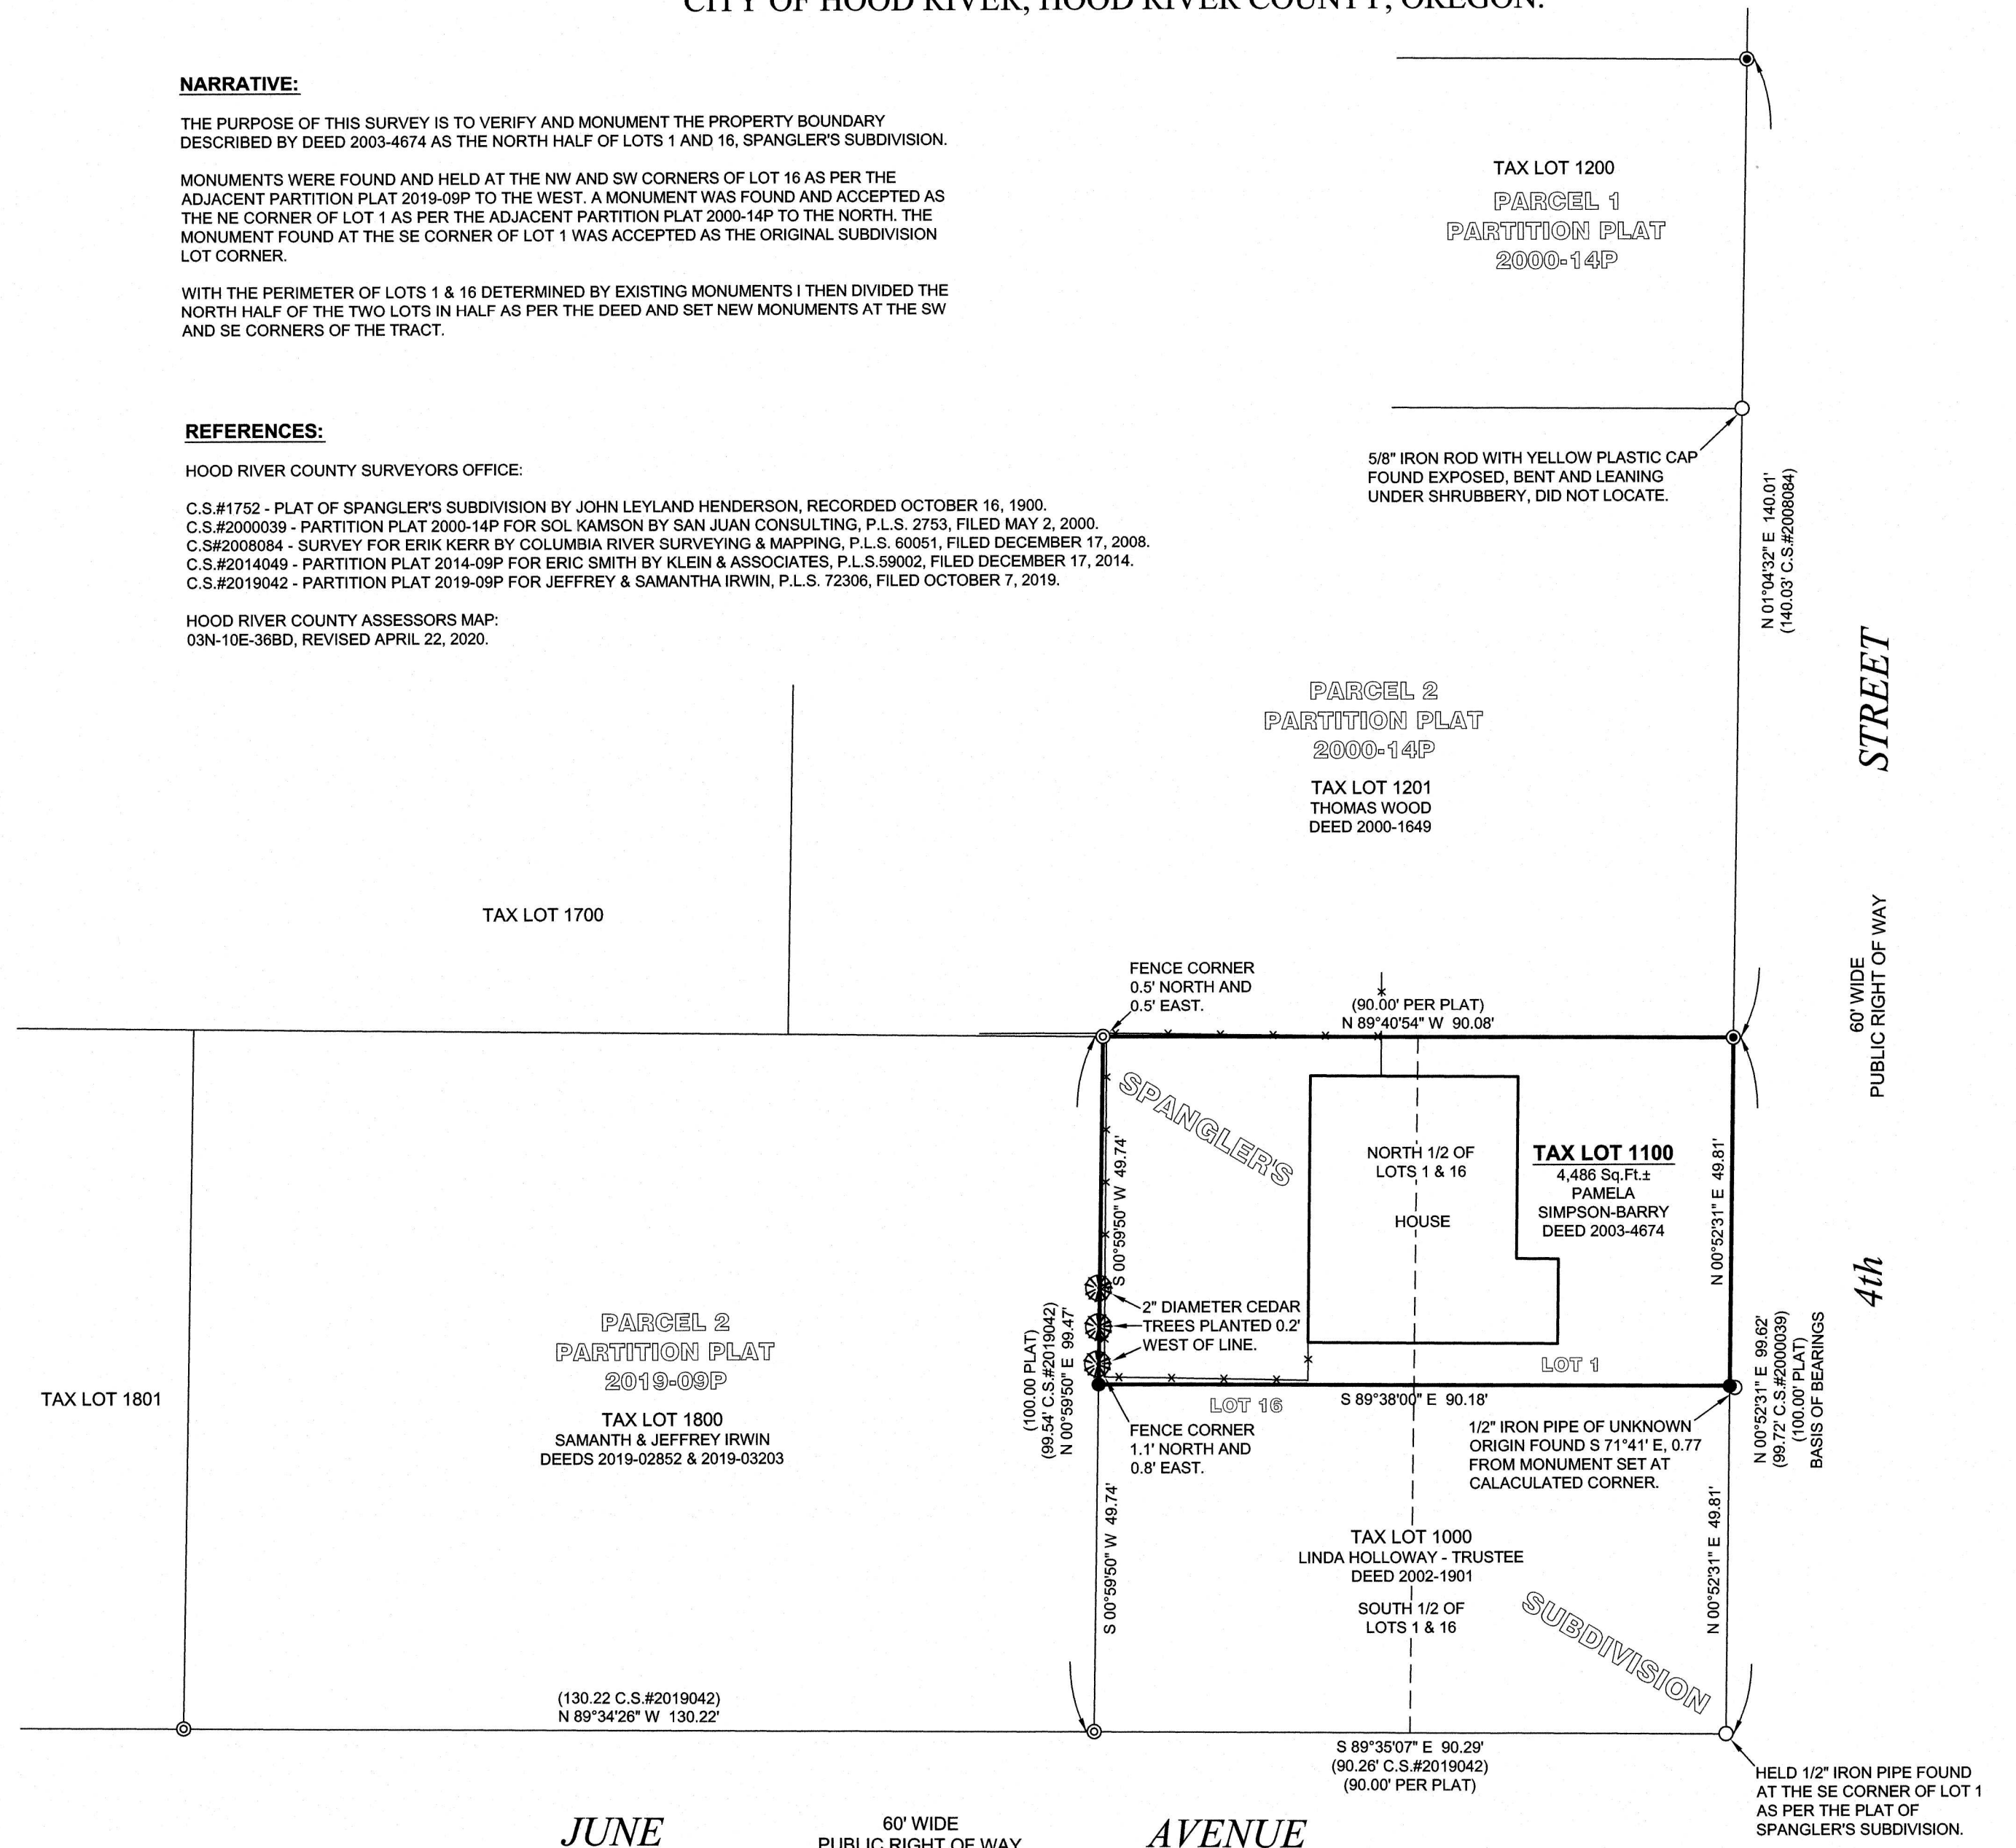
CITY OF HOOD RIVER, HOOD RIVER COUNTY, OREGON.

NARRATIVE:

THE PURPOSE OF THIS SURVEY IS TO VERIFY AND MONUMENT THE PROPERTY BOUNDARY DESCRIBED BY DEED 2003-4674 AS THE NORTH HALF OF LOTS 1 AND 16, SPANGLER'S SUBDIVISION.

MONUMENTS WERE FOUND AND HELD AT THE NW AND SW CORNERS OF LOT 16 AS PER THE ADJACENT PARTITION PLAT 2019-09P TO THE WEST. A MONUMENT WAS FOUND AND ACCEPTED AS THE NE CORNER OF LOT 1 AS PER THE ADJACENT PARTITION PLAT 2000-14P TO THE NORTH. THE MONUMENT FOUND AT THE SE CORNER OF LOT 1 WAS ACCEPTED AS THE ORIGINAL SUBDIVISION LOT CORNER.

WITH THE PERIMETER OF LOTS 1 & 16 DETERMINED BY EXISTING MONUMENTS I THEN DIVIDED THE NORTH HALF OF THE TWO LOTS IN HALF AS PER THE DEED AND SET NEW MONUMENTS AT THE SW AND SE CORNERS OF THE TRACT.

REFERENCES:

HOOD RIVER COUNTY SURVEYORS OFFICE:

C.S.#1752 - PLAT OF SPANGLER'S SUBDIVISION BY JOHN LEYLAND HENDERSON, RECORDED OCTOBER 16, 1900.
C.S.#2000039 - PARTITION PLAT 2000-14P FOR SOL KAMSON BY SAN JUAN CONSULTING, P.L.S. 2753, FILED MAY 2, 2000.
C.S#2008084 - SURVEY FOR ERIK KERR BY COLUMBIA RIVER SURVEYING & MAPPING, P.L.S. 60051, FILED DECEMBER 17, 2008.
C.S.#2014049 - PARTITION PLAT 2014-09P FOR ERIC SMITH BY KLEIN & ASSOCIATES, P.L.S.59002, FILED DECEMBER 17, 2014.
C.S.#2019042 - PARTITION PLAT 2019-09P FOR JEFFREY & SAMANTHA IRWIN, P.L.S. 72306, FILED OCTOBER 7, 2019.

HOOD RIVER COUNTY ASSESSORS MAP:
03N-10E-36BD, REVISED APRIL 22, 2020.

TAX LOT 1200
PARCEL 1
PARTITION PLAT
2000-14P

5/8" IRON ROD WITH YELLOW PLASTIC CAP FOUND EXPOSED, BENT AND LEANING UNDER SHRUBBERY, DID NOT LOCATE.

N 01°04'32" E 140.01'
(140.03' C.S.#2008084)

PARCEL 2
PARTITION PLAT
2000-14P
TAX LOT 1201
THOMAS WOOD
DEED 2000-1649

STREET

TAX LOT 1700

60' WIDE
PUBLIC RIGHT OF WAY

FENCE CORNER
0.5' NORTH AND
0.5' EAST.

(90.00' PER PLAT)
N 89°40'54" W 90.08'

SPANGLER'S

S 00°59'50" W 49.74'

NORTH 1/2 OF
LOTS 1 & 16
HOUSE

TAX LOT 1100
4,486 Sq.Ft.±
PAMELA
SIMPSON-BARRY
DEED 2003-4674

N 00°52'31" E 49.81'

4th

2" DIAMETER CEDAR
TREES PLANTED 0.2'
WEST OF LINE.

(100.00 PLAT)
(99.54' C.S.#2019042)
N 00°59'50" E 99.47'

PARCEL 2
PARTITION PLAT
2019-09P
TAX LOT 1800
SAMANTH & JEFFREY IRWIN
DEEDS 2019-02852 & 2019-03203

TAX LOT 1801

LOT 1
LOT 16
S 89°38'00" E 90.18'

N 00°52'31" E 99.62'
(99.72' C.S.#2000039)
(100.00' PLAT)
BASIS OF BEARINGS

FENCE CORNER
1.1' NORTH AND
0.8' EAST.

1/2" IRON PIPE OF UNKNOWN ORIGIN FOUND S 71°41' E, 0.77 FROM MONUMENT SET AT CALACULATED CORNER.

S 00°59'50" W 49.74'

TAX LOT 1000
LINDA HOLLOWAY - TRUSTEE
DEED 2002-1901
SOUTH 1/2 OF
LOTS 1 & 16

N 00°52'31" E 49.81'

SUBDIVISION

(130.22 C.S.#2019042)
N 89°34'26" W 130.22'

S 89°35'07" E 90.29'
(90.26' C.S.#2019042)
(90.00' PER PLAT)

HELD 1/2" IRON PIPE FOUND AT THE SE CORNER OF LOT 1 AS PER THE PLAT OF SPANGLER'S SUBDIVISION.

JUNE
60' WIDE
PUBLIC RIGHT OF WAY
AVENUE